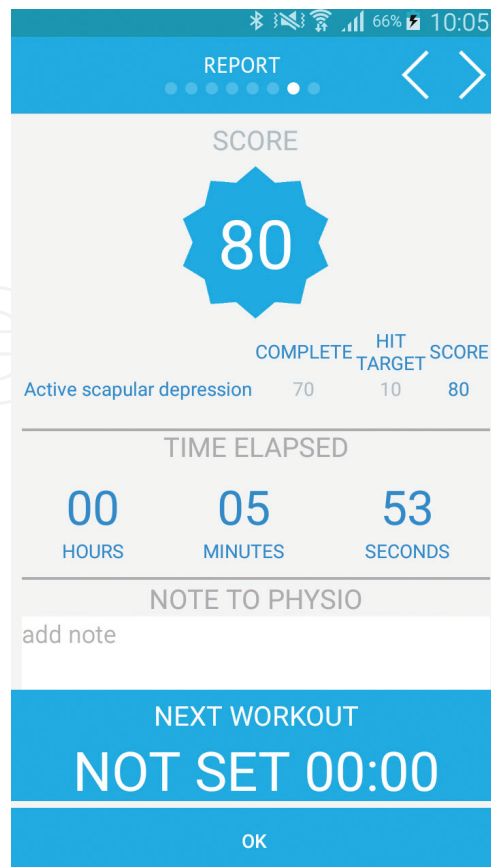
66% 10:05

REPORT

SCORE

80

| | COMPLETE | HIT TARGET | SCORE |
|---|---|---|---|
| Active scapular depression | 70 | 10 | 80 |

TIME ELAPSED

00
HOURS

05
MINUTES

53
SECONDS

NOTE TO PHYSIO

add note

NEXT WORKOUT

NOT SET 00:00

OK